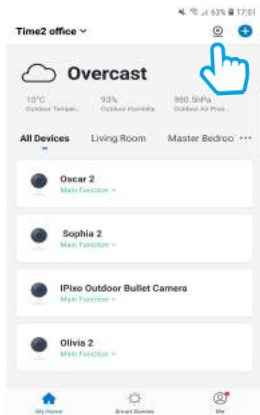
63% 17:01

Time2 office

Overcast

10°C
Outdoor Temper...

93%
Outdoor Humidity

960.5hPa
Outdoor Air Pres...

All Devices Living Room Master Bedroo ···

Oscar 2
Main Function >

Sophia 2
Main Function >

IPixo Outdoor Bullet Camera
Main Function >

Olivia 2
Main Function >

My Home Smart Scenes Me